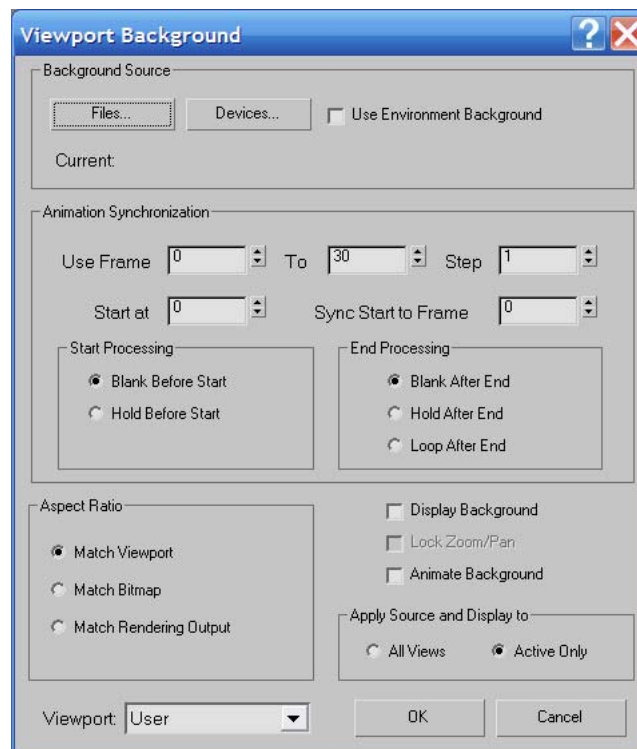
Viewport Background

Background Source

Files...

Devices...

Use Environment Background

Current:

Animation Synchronization

Use Frame 0 To 30 Step 1

Start at 0

Sync Start to Frame 0

Start Processing

Blank Before Start

Hold Before Start

End Processing

Blank After End

Hold After End

Loop After End

Aspect Ratio

Match Viewport

Match Bitmap

Match Rendering Output

Display Background

Lock Zoom/Pan

Animate Background

Apply Source and Display to

All Views

Active Only

Viewport: User

OK

Cancel